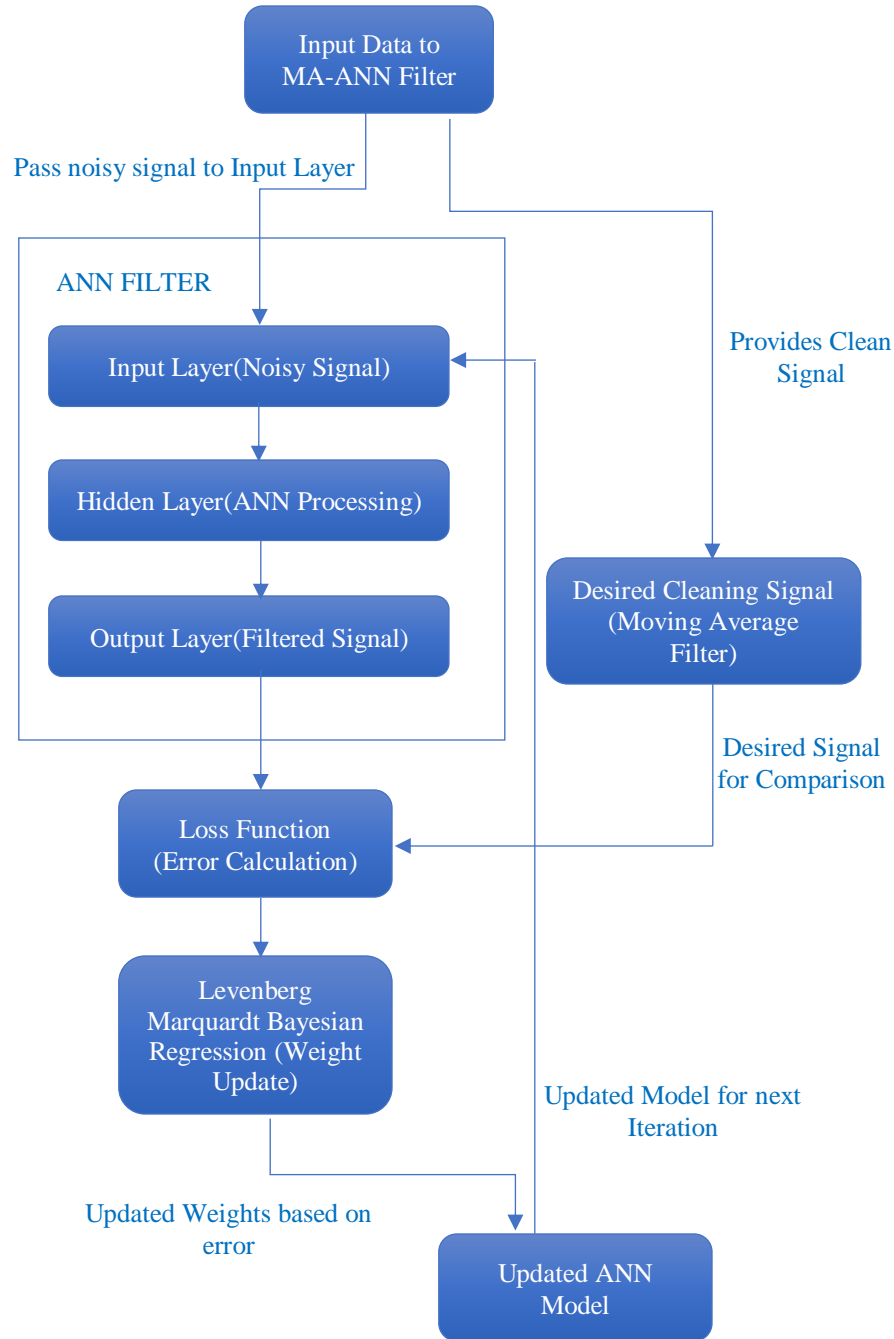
Input Data to MA-ANN Filter

Pass noisy signal to Input Layer

ANN FILTER

Input Layer(Noisy Signal)

Hidden Layer(ANN Processing)

Output Layer(Filtered Signal)

Provides Clean Signal

Desired Cleaning Signal (Moving Average Filter)

Desired Signal for Comparison

Loss Function (Error Calculation)

Levenberg Marquardt Bayesian Regression (Weight Update)

Updated Model for next Iteration

Updated Weights based on error

Updated ANN Model